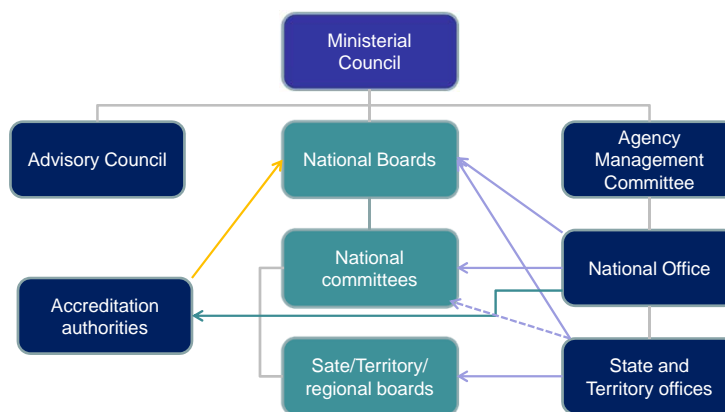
Ministerial Council

Advisory Council

National Boards

Agency Management Committee

National committees

National Office

Accreditation authorities

Sate/Territory/ regional boards

State and Territory offices